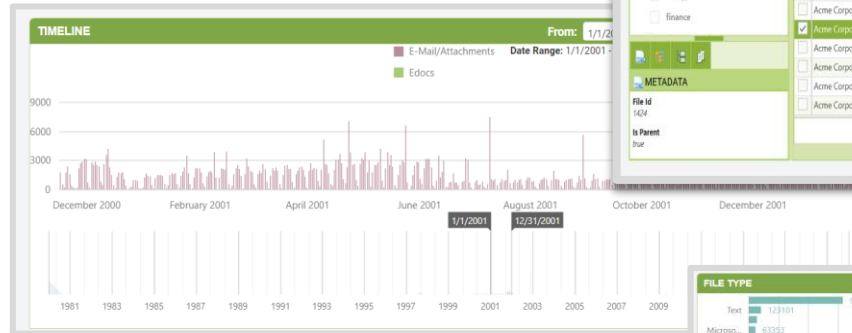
TIMELINE

From: 1/1/20

E-Mail/Attachments

Date Range: 1/1/2001 -

Edocs

9000
6000
3000
0

December 2000
February 2001
April 2001
June 2001
August 2001
October 2001
December 2001

1/1/2001
12/31/2001

1981
1983
1985
1987
1989
1991
1993
1995
1997
1999
2001
2003
2005
2007
2009

finance

METADATA

File Id
1424

Is Parent
true

Acme Corpo
Acme Corpo
Acme Corpo
Acme Corpo
Acme Corpo
Acme Corpo

FILE TYPE

Text 123101
Microso... 63353